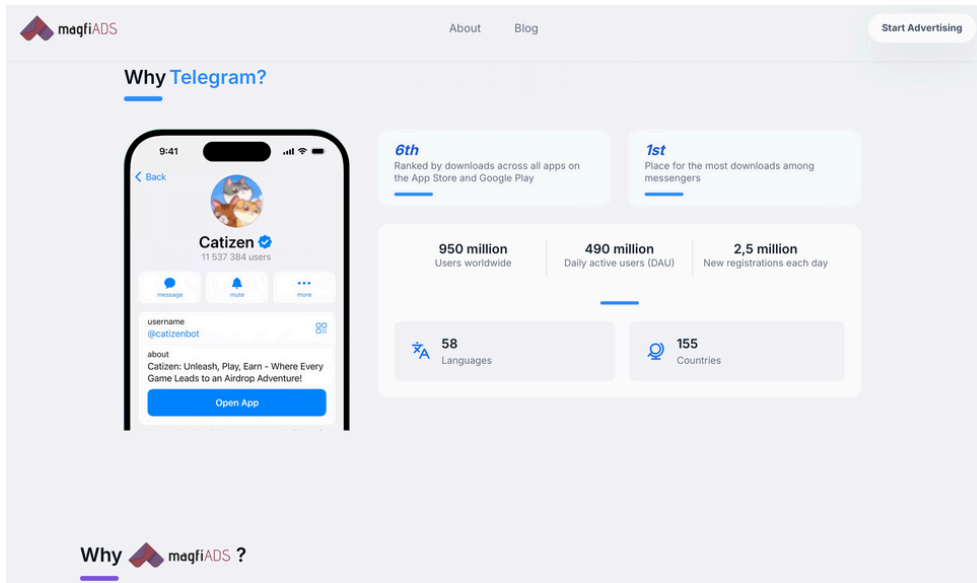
magfiADS

About Blog

Start Advertising

Why Telegram?

9:41

< Back

Catizen
11 537 384 users

message mute more

username
@catizenbot

about
Catizen: Unleash, Play, Earn - Where Every Game Leads to an Airdrop Adventure!

Open App

6th
Ranked by downloads across all apps on the App Store and Google Play

1st
Place for the most downloads among messengers

950 million
Users worldwide

490 million
Daily active users (DAU)

2,5 million
New registrations each day

58
Languages

155
Countries

Why magfiADS ?